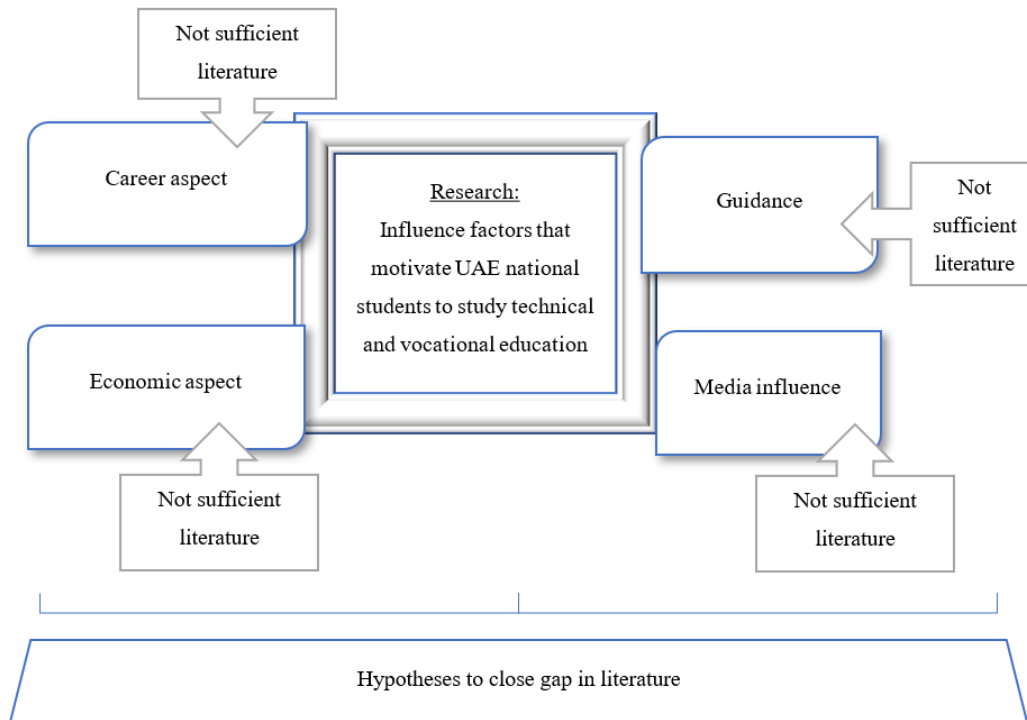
Not sufficient literature

Career aspect

Research:
Influence factors that motivate UAE national students to study technical and vocational education

Guidance

Not sufficient literature

Economic aspect

Media influence

Not sufficient literature

Not sufficient literature

Hypotheses to close gap in literature